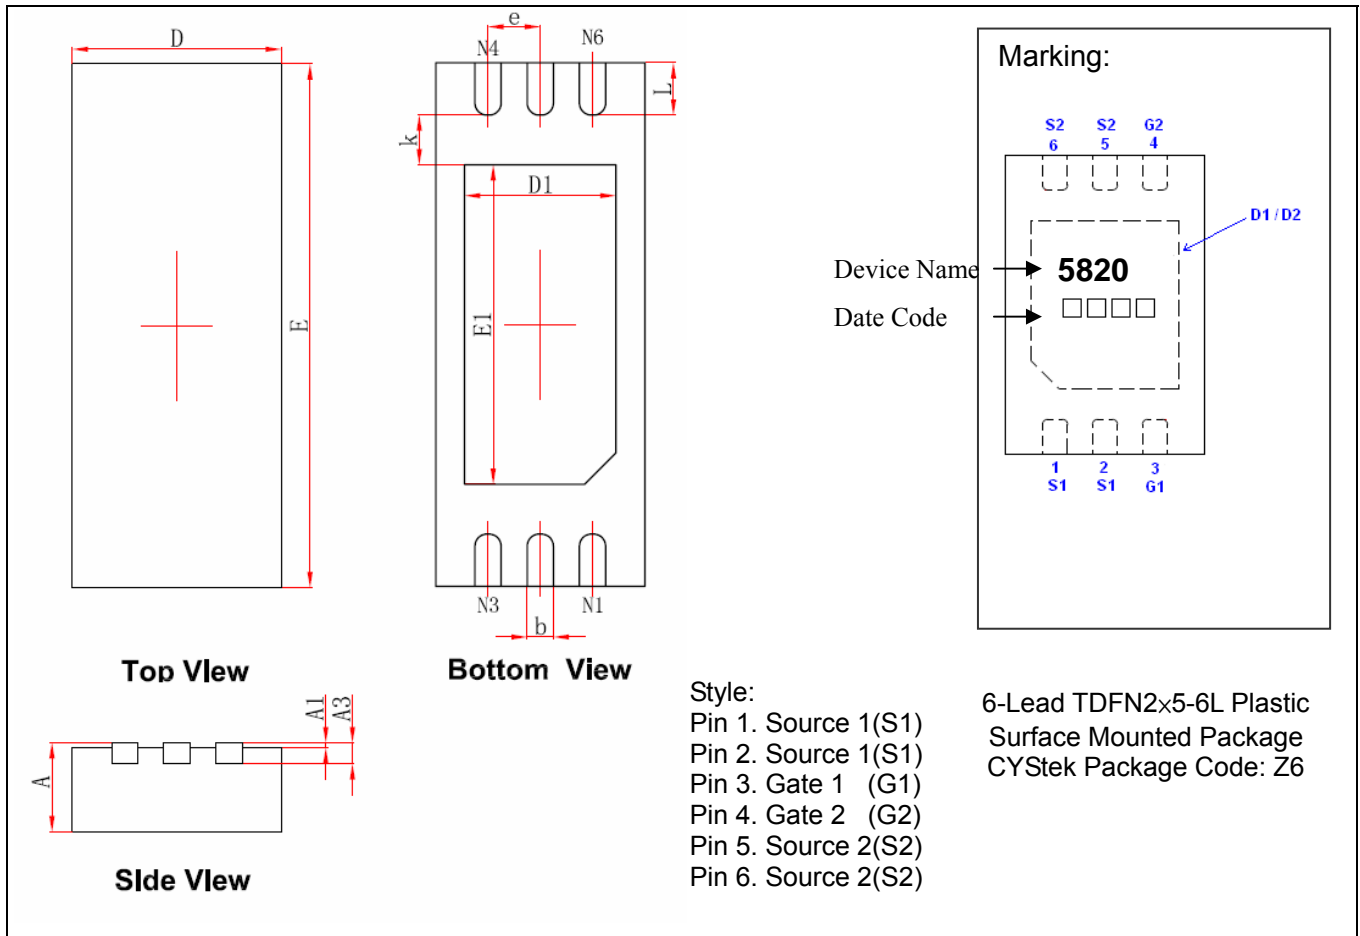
D

E

Top View

e

N4

N6

L

k

D1

E1

N3

N1

b

Bottom View

A1

A3

A

Side View

Marking:

S2
6

S2
5

G2
4

D1 / D2

Device Name

5820

Date Code

1
S1

2
S1

3
G1

Style:
Pin 1. Source 1(S1)
Pin 2. Source 1(S1)
Pin 3. Gate 1 (G1)
Pin 4. Gate 2 (G2)
Pin 5. Source 2(S2)
Pin 6. Source 2(S2)

6-Lead TDFN2x5-6L Plastic Surface Mounted Package CYStek Package Code: Z6